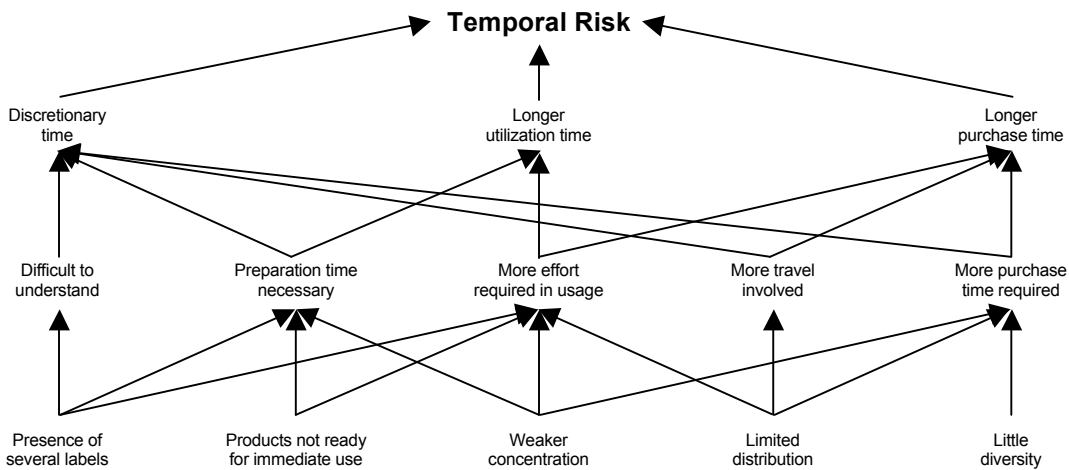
Temporal Risk

Discretionary time

Longer utilization time

Longer purchase time

Difficult to understand

Preparation time necessary

More effort required in usage

More travel involved

More purchase time required

Presence of several labels

Products not ready for immediate use

Weaker concentration

Limited distribution

Little diversity